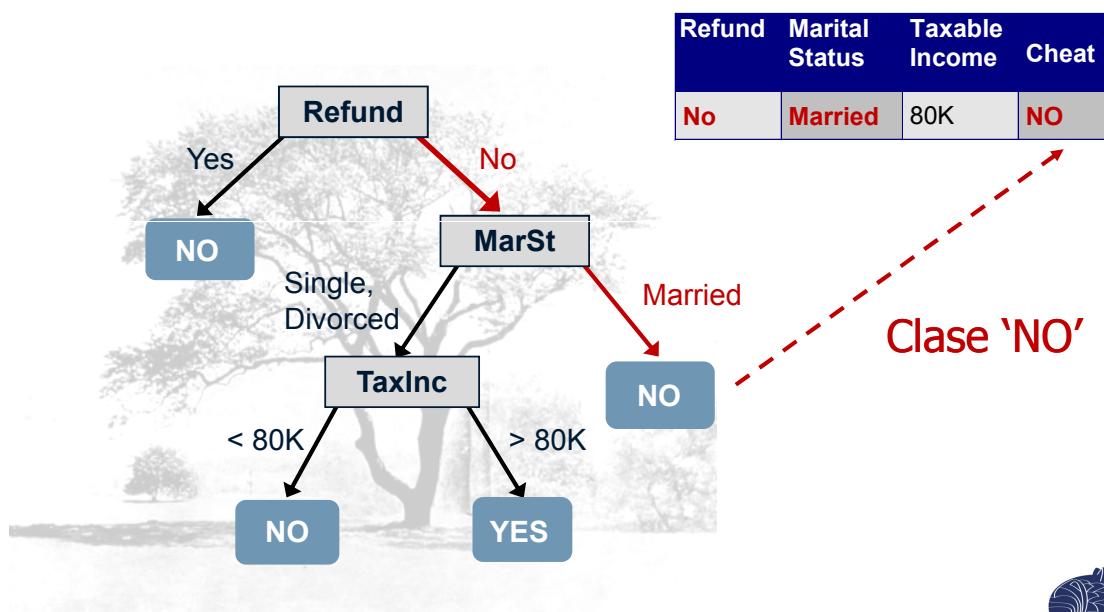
| Refund | Marital Status | Taxable Income | Cheat |
|---|---|---|---|
| No | Married | 80K | NO |

Refund

Yes

No

NO

MarSt

Single, Divorced

Married

TaxInc

NO

< 80K

> 80K

NO

YES

Clase ‘NO’